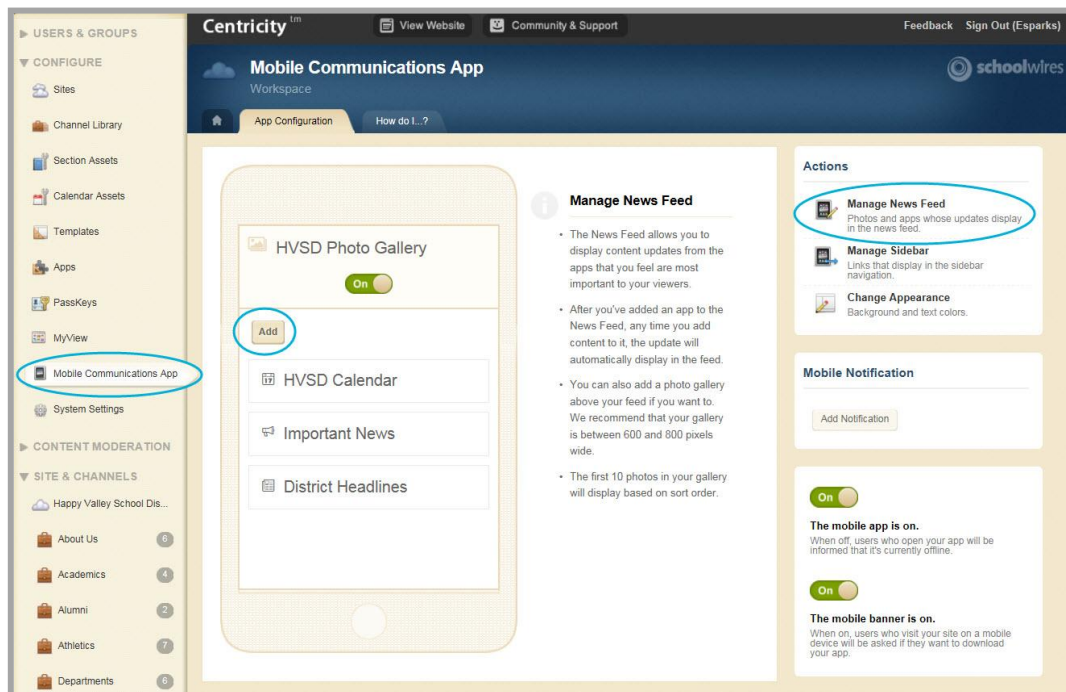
▶ USERS & GROUPS
▼ CONFIGURE
Sites
Channel Library
Section Assets
Calendar Assets
Templates
Apps
PassKeys
MyView
Mobile Communications App
System Settings
▶ CONTENT MODERATION
▼ SITE & CHANNELS
Happy Valley School Dis...
About Us 6
Academics 4
Alumni 2
Athletics 7
Departments 6

Centricity tm
View Website
Community & Support
Feedback Sign Out (Esparks)

Mobile Communications App
Workspace
schoolwires

App Configuration
How do I...?

HVSD Photo Gallery
On
Add
HVSD Calendar
Important News
District Headlines

Manage News Feed

• The News Feed allows you to display content updates from the apps that you feel are most important to your viewers.

• After you've added an app to the News Feed, any time you add content to it, the update will automatically display in the feed.

• You can also add a photo gallery above your feed if you want to. We recommend that your gallery is between 600 and 800 pixels wide.

• The first 10 photos in your gallery will display based on sort order.

Actions
Manage News Feed
Photos and apps whose updates display in the news feed.
Manage Sidebar
Links that display in the sidebar navigation.
Change Appearance
Background and text colors.

Mobile Notification
Add Notification

On
The mobile app is on.
When off, users who open your app will be informed that it's currently offline.

On
The mobile banner is on.
When on, users who visit your site on a mobile device will be asked if they want to download your app.